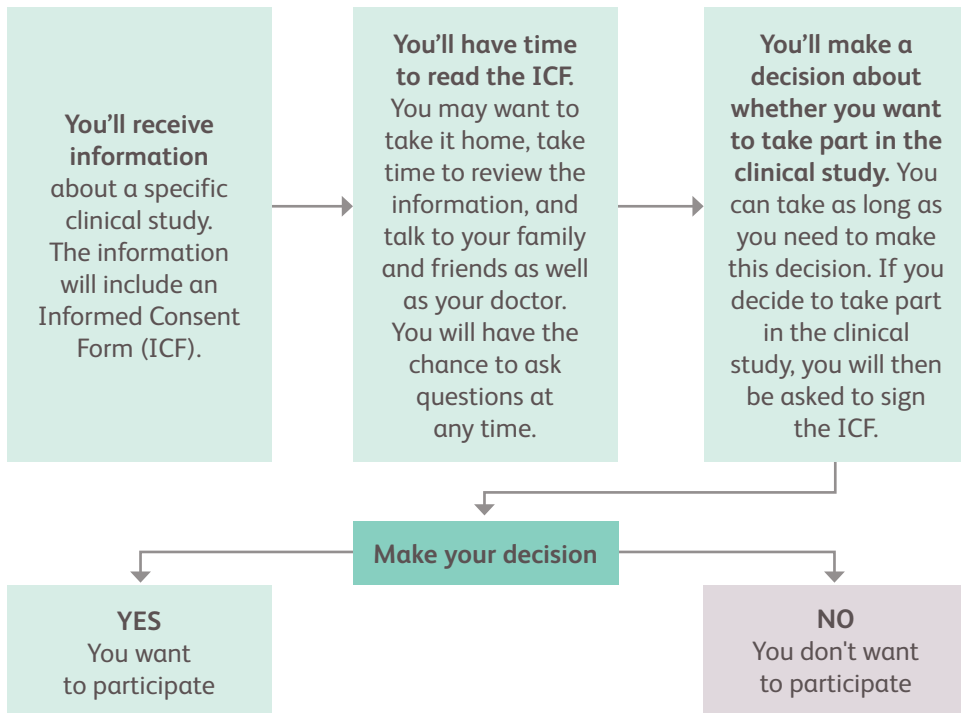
**You'll receive information** about a specific clinical study. The information will include an Informed Consent Form (ICF).

**You'll have time to read the ICF.** You may want to take it home, take time to review the information, and talk to your family and friends as well as your doctor. You will have the chance to ask questions at any time.

**You'll make a decision about whether you want to take part in the clinical study.** You can take as long as you need to make this decision. If you decide to take part in the clinical study, you will then be asked to sign the ICF.

**Make your decision**

**YES**
You want to participate

**NO**
You don't want to participate